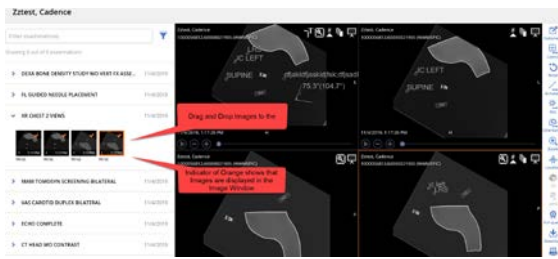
Zztest, Cadence

Filter examinations

Showing 8 of 8 examinations

DEXA BONE DENSITY STUDY NO VERT FX ASSE... 11/4/2019

FL GUIDED NEEDLE PLACEMENT 11/4/2019

XR CHEST 2 VIEWS 11/4/2019

MAM TOMOSYN SCREENING BILATERAL 11/4/2019

VAS CAROTID DUPLEX BILATERAL 11/4/2019

ECHO COMPLETE 11/4/2019

CT HEAD WO CONTRAST 11/4/2019

Ztest, Cadence

JC LEFT

SUPINE

75.3°(104.7°)

JC LEFT

SUPINE

Ztest, Cadence

Drag and Drop Images to the

Indicator of Orange shows that Images are displayed in the Image Window